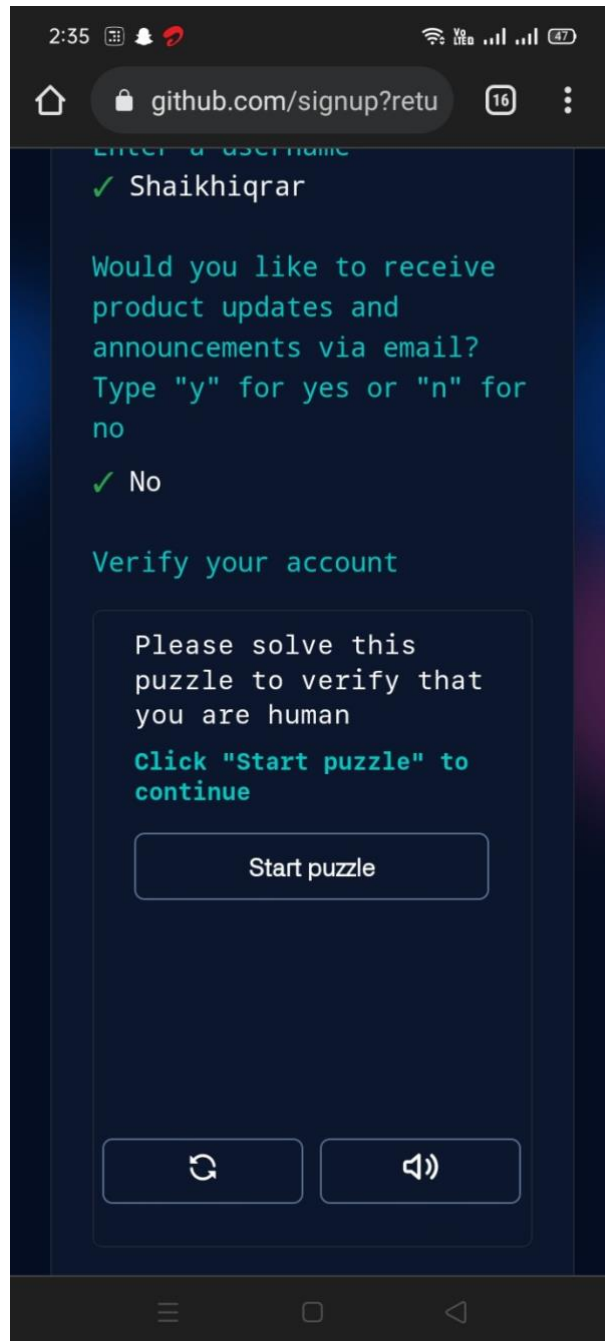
2:35 47

github.com/signup?retu 16

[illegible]

✓ Shaikhiqrar

Would you like to receive product updates and announcements via email? Type "y" for yes or "n" for no

✓ No

Verify your account

Please solve this puzzle to verify that you are human

Click "Start puzzle" to continue

Start puzzle